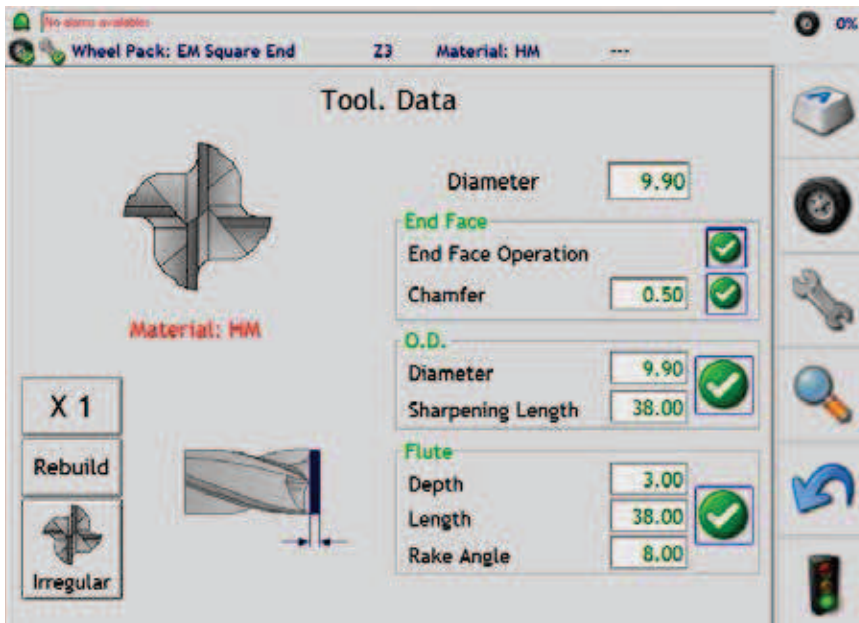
No alarms available

Wheel Pack: EM Square End Z3 Material: HM ---

0%

Tool. Data

Diameter 9.90

End Face
End Face Operation
Chamfer 0.50

Material: HM

O.D.
Diameter 9.90
Sharpening Length 38.00

X 1

Rebuild

Irregular

Flute
Depth 3.00
Length 38.00
Rake Angle 8.00